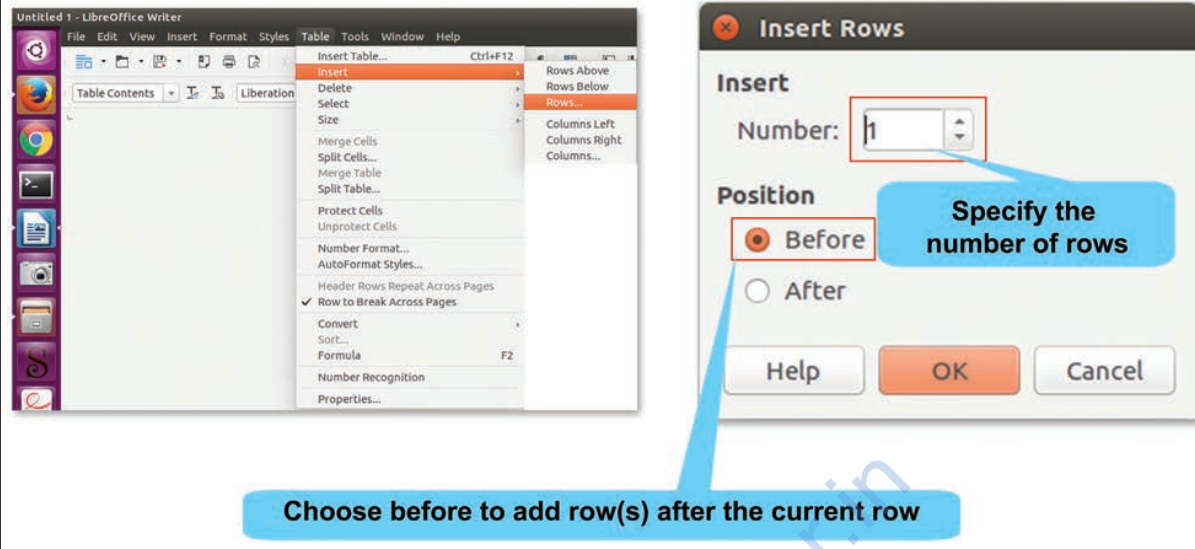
Untitled 1 - LibreOffice Writer

File Edit View Insert Format Styles Table Tools Window Help

Table Contents Liberation

Insert Table... Ctrl+F12
Insert
Delete
Select
Size
Merge Cells
Split Cells...
Merge Table
Split Table...
Protect Cells
Unprotect Cells
Number Format...
AutoFormat Styles...
Header Rows Repeat Across Pages
✓ Row to Break Across Pages
Convert
Sort...
Formula F2
Number Recognition
Properties...

Rows Above
Rows Below
Rows...
Columns Left
Columns Right
Columns...

Insert Rows

Insert

Number: 1

Position

Before

After

Help OK Cancel

Specify the number of rows

Choose before to add row(s) after the current row